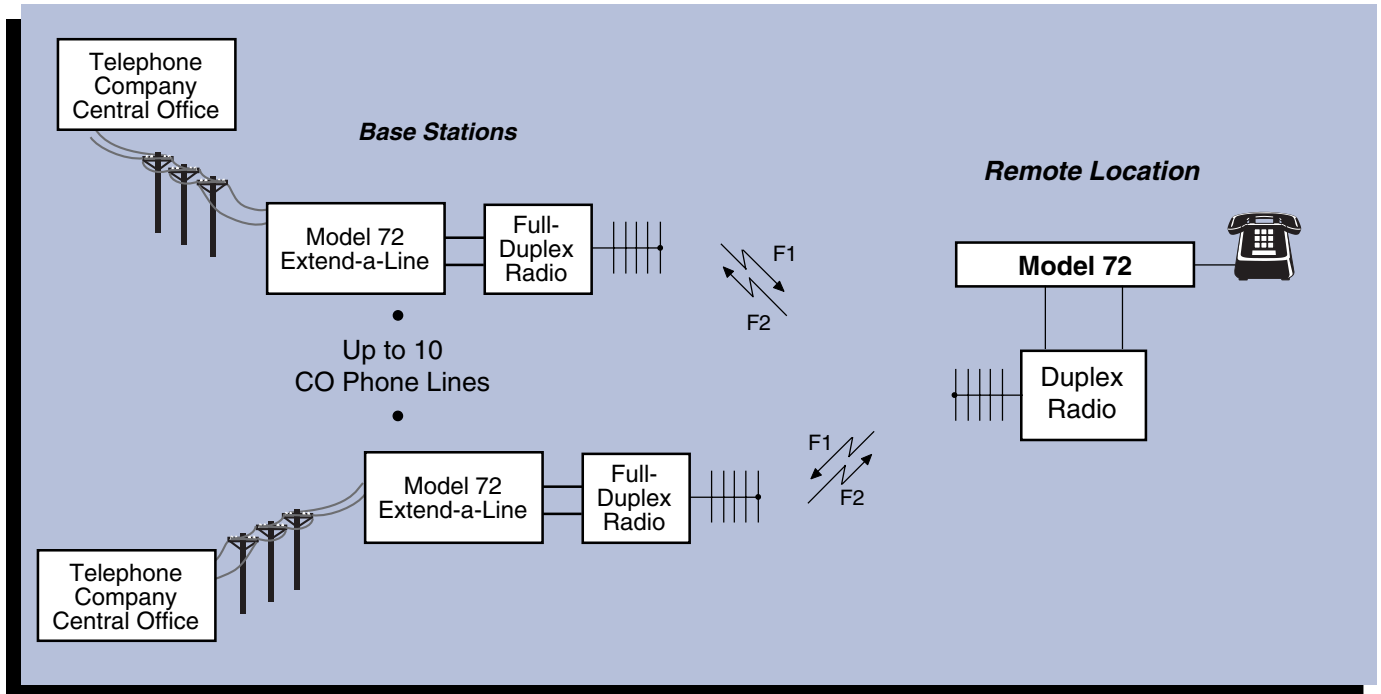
Telephone Company Central Office

Base Stations

Model 72 Extend-a-Line

Full-Duplex Radio

F1

F2

Remote Location

Model 72

Duplex Radio

Up to 10 CO Phone Lines

F1

F2

Model 72 Extend-a-Line

Full-Duplex Radio

Telephone Company Central Office